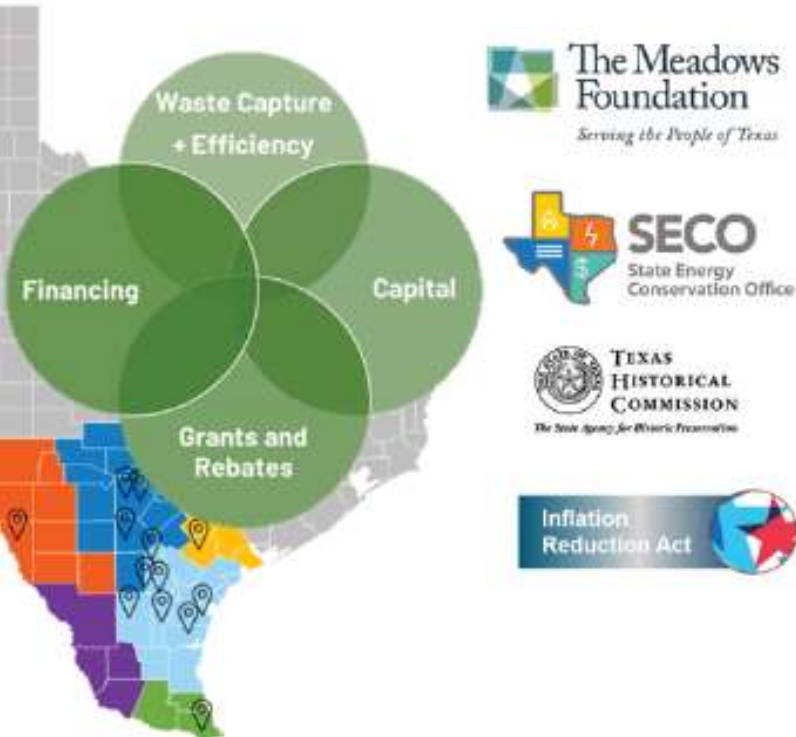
Waste Capture + Efficiency

Financing

Capital

Grants and Rebates

The Meadows Foundation

Serving the People of Texas

SECO

State Energy Conservation Office

Texas Historical Commission

The State Agency for Historic Preservation

Inflation Reduction Act